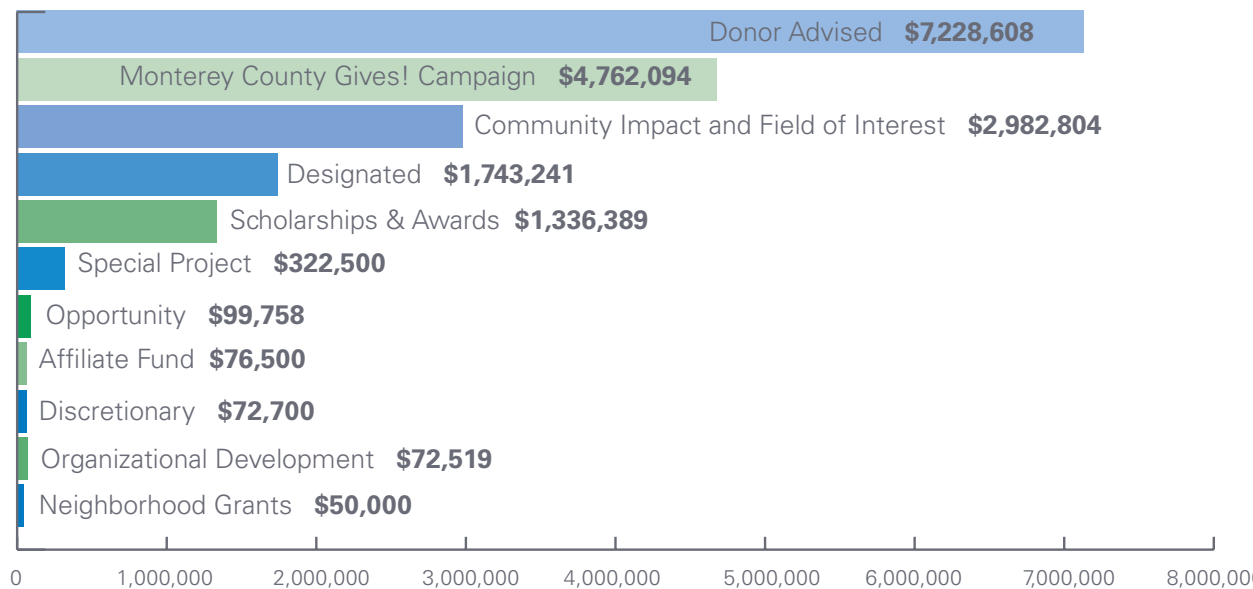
Donor Advised **$7,228,608**

Monterey County Gives! Campaign **$4,762,094**

Community Impact and Field of Interest **$2,982,804**

Designated **$1,743,241**

Scholarships & Awards **$1,336,389**

Special Project **$322,500**

Opportunity **$99,758**

Affiliate Fund **$76,500**

Discretionary **$72,700**

Organizational Development **$72,519**

Neighborhood Grants **$50,000**

0 1,000,000 2,000,000 3,000,000 4,000,000 5,000,000 6,000,000 7,000,000 8,000,00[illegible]